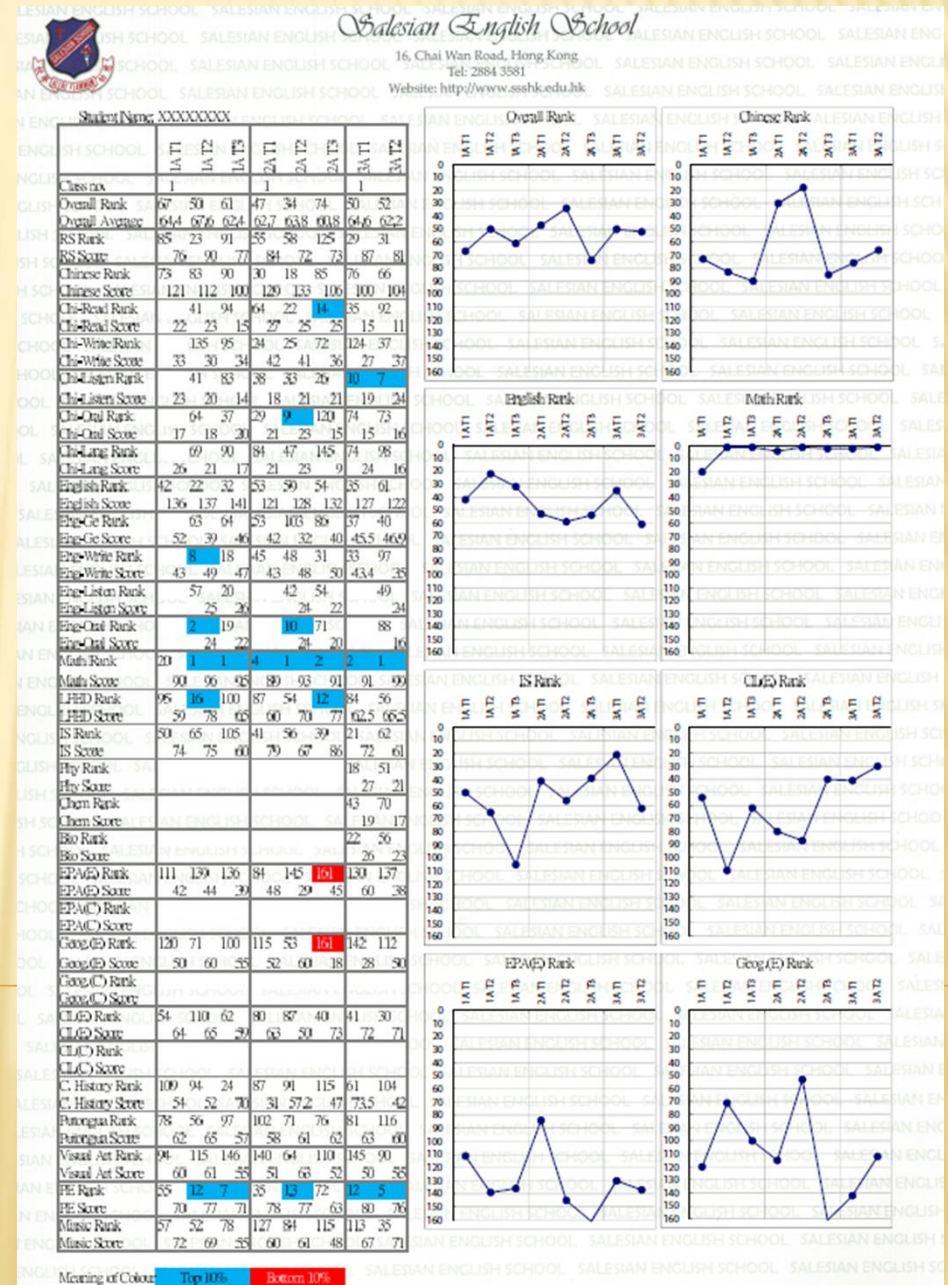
Salesian English School
16, Chai Wan Road, Hong Kong
Tel: 2884 3581
Website: http://www.ssshk.edu.hk

Student Name: XXXXXXXX

| | 1A T1 | 1A T2 | 1A T3 | 2A T1 | 2A T2 | 2A T3 | 3A T1 | 3A T2 |
|---|---|---|---|---|---|---|---|---|
| Class no. | 1 | | | 1 | | | 1 | |
| Overall Rank | 67 | 50 | 61 | 47 | 34 | 74 | 50 | 52 |
| Overall Average | 64.4 | 67.6 | 62.4 | 62.7 | 63.8 | 60.8 | 64.6 | 62.2 |
| RS Rank | 85 | 23 | 91 | 55 | 58 | 125 | 29 | 31 |
| RS Score | 76 | 90 | 77 | 84 | 72 | 73 | 87 | 81 |
| Chinese Rank | 73 | 83 | 90 | 30 | 18 | 85 | 76 | 66 |
| Chinese Score | 121 | 112 | 100 | 129 | 133 | 106 | 100 | 104 |
| Chi-Read Rank | | 41 | 94 | 64 | 22 | 14 | 35 | 92 |
| Chi-Read Score | 22 | 23 | 15 | 27 | 25 | 25 | 15 | 11 |
| Chi-Write Rank | | 135 | 95 | 24 | 25 | 72 | 124 | 37 |
| Chi-Write Score | 33 | 30 | 34 | 42 | 41 | 36 | 27 | 37 |
| Chi-Listen Rank | | 41 | 83 | 38 | 33 | 26 | 10 | 7 |
| Chi-Listen Score | 23 | 20 | 14 | 18 | 21 | 21 | 19 | 24 |
| Chi-Oral Rank | | 64 | 37 | 29 | 9 | 120 | 74 | 73 |
| Chi-Oral Score | 17 | 18 | 20 | 21 | 23 | 15 | 15 | 16 |
| Chi-Lang Rank | | 69 | 90 | 84 | 47 | 145 | 74 | 98 |
| Chi-Lang Score | 26 | 21 | 17 | 21 | 23 | 9 | 24 | 16 |
| English Rank | 42 | 22 | 32 | 53 | 59 | 54 | 35 | 61 |
| English Score | 136 | 137 | 141 | 121 | 128 | 132 | 127 | 122 |
| Eng-Ge Rank | | 63 | 64 | 53 | 103 | 86 | 37 | 40 |
| Eng-Ge Score | 52 | 39 | 46 | 42 | 32 | 40 | 45.5 | 46.9 |
| Eng-Write Rank | | 8 | 18 | 45 | 48 | 31 | 33 | 97 |
| Eng-Write Score | 43 | 49 | 47 | 43 | 48 | 50 | 43.4 | 35 |
| Eng-Listen Rank | | 57 | 20 | | 42 | 54 | | 49 |
| Eng-Listen Score | | 25 | 26 | | 24 | 22 | | 24 |
| Eng-Oral Rank | | 2 | 19 | | 10 | 71 | | 88 |
| Eng-Oral Score | | 24 | 22 | | 24 | 20 | | 16 |
| Math Rank | 20 | 1 | 1 | 4 | 1 | 2 | 2 | 1 |
| Math Score | 90 | 96 | 95 | 89 | 93 | 91 | 91 | 99 |
| LPHD Rank | 96 | 16 | 100 | 87 | 54 | 12 | 84 | 56 |
| LPHD Score | 59 | 78 | 65 | 60 | 70 | 77 | 62.5 | 66.5 |
| IS Rank | 50 | 65 | 105 | 41 | 56 | 39 | 21 | 62 |
| IS Score | 74 | 75 | 60 | 79 | 67 | 86 | 72 | 61 |
| Phy Rank | | | | | | | 18 | 51 |
| Phy Score | | | | | | | 27 | 21 |
| Chem Rank | | | | | | | 43 | 70 |
| Chem Score | | | | | | | 19 | 17 |
| Bio Rank | | | | | | | 22 | 56 |
| Bio Score | | | | | | | 26 | 23 |
| EPA(E) Rank | 111 | 139 | 136 | 84 | 145 | 161 | 130 | 137 |
| EPA(E) Score | 42 | 44 | 39 | 48 | 29 | 45 | 60 | 38 |
| EPA(C) Rank | | | | | | | | |
| EPA(C) Score | | | | | | | | |
| Geog.(E) Rank | 120 | 71 | 100 | 115 | 53 | 161 | 142 | 112 |
| Geog.(E) Score | 50 | 60 | 55 | 52 | 60 | 18 | 28 | 50 |
| Geog.(C) Rank | | | | | | | | |
| Geog.(C) Score | | | | | | | | |
| CL(E) Rank | 54 | 110 | 62 | 80 | 87 | 40 | 41 | 30 |
| CL(E) Score | 64 | 65 | 59 | 63 | 50 | 73 | 72 | 71 |
| CL(C) Rank | | | | | | | | |
| CL(C) Score | | | | | | | | |
| C. History Rank | 109 | 94 | 24 | 87 | 91 | 115 | 61 | 104 |
| C. History Score | 54 | 52 | 70 | 31 | 57.2 | 47 | 73.5 | 42 |
| Putonghua Rank | 78 | 56 | 97 | 102 | 71 | 76 | 81 | 116 |
| Putonghua Score | 62 | 65 | 57 | 58 | 61 | 62 | 63 | 60 |
| Visual Art Rank | 94 | 115 | 146 | 140 | 64 | 110 | 145 | 90 |
| Visual Art Score | 60 | 61 | 55 | 51 | 63 | 52 | 50 | 55 |
| PE Rank | 55 | 12 | 7 | 35 | 13 | 72 | 12 | 5 |
| PE Score | 70 | 77 | 71 | 78 | 77 | 63 | 80 | 76 |
| Music Rank | 57 | 52 | 78 | 127 | 84 | 115 | 113 | 35 |
| Music Score | 72 | 69 | 55 | 60 | 61 | 48 | 67 | 71 |

Meaning of Colour: Top 10% Bottom 10%

Overall Rank
Chinese Rank
English Rank
Math Rank
IS Rank
CL(E) Rank
EPA(E) Rank
Geog.(E) Rank

1A T1 1A T2 1A T3 2A T1 2A T2 2A T3 3A T1 3A T2
0 10 20 30 40 50 60 70 80 90 100 110 120 130 140 150 160